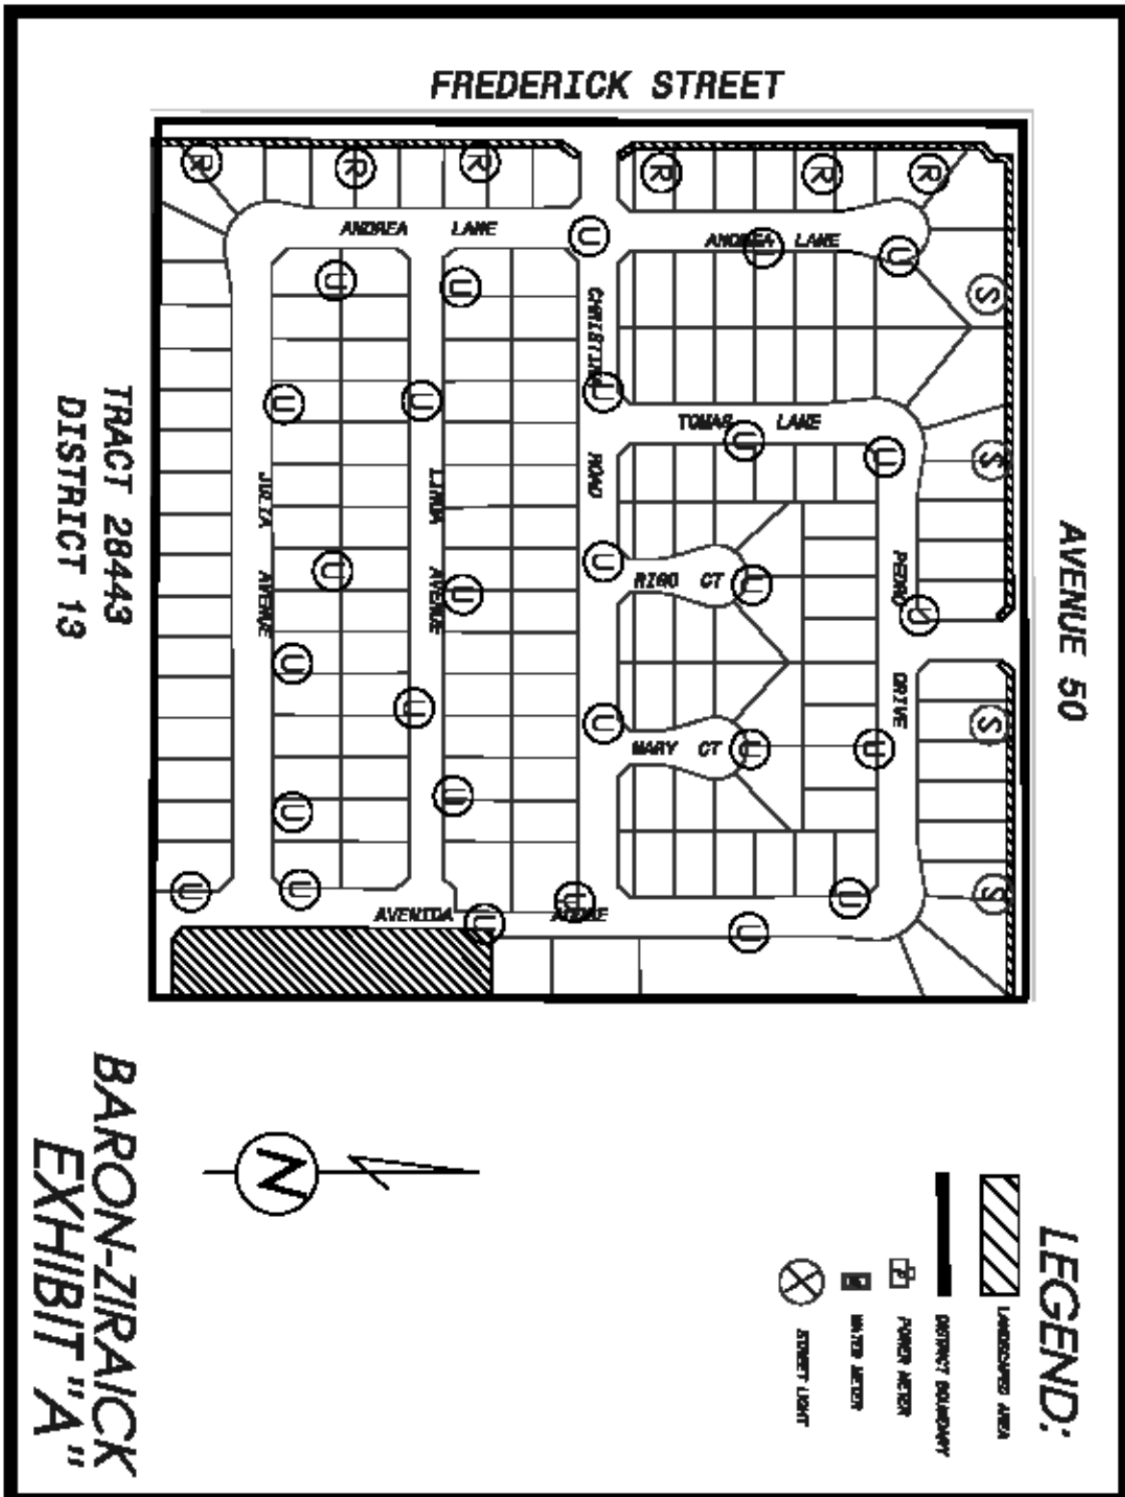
FREDERICK STREET

AVENUE 50

TRACT 28443
DISTRICT 13

ANDREA LANE

ANDREA LANE

CHRISTINA ROAD

TOMAS LANE

JULIA AVENUE

LINDA AVENUE

RICO CT

MARY CT

PEDRO DRIVE

AVENIDA ANDRE

R R R R R R

U U U U U U U U U U U U U U U U U U U U U U U U U U

S S S S

N

LEGEND:
LANDSCAPED AREA
DISTRICT BOUNDARY
POWER METER
WATER METER
STREET LIGHT

BARON-ZIRAICK
EXHIBIT "A"